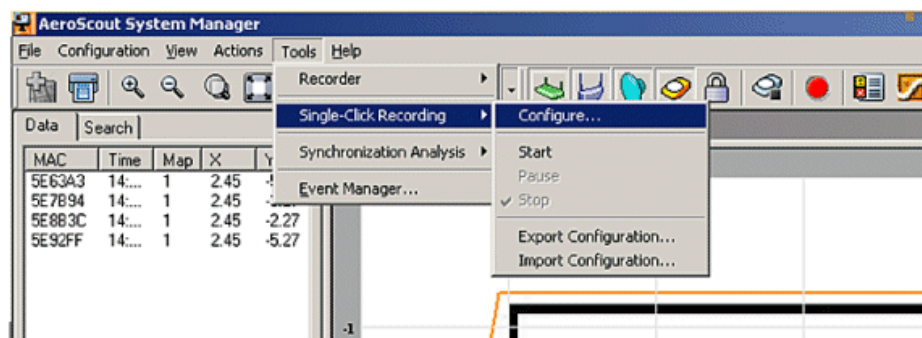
AeroScout System Manager

File Configuration View Actions Tools Help

Recorder
Single-Click Recording
Synchronization Analysis
Event Manager...

Configure...
Start
Pause
Stop
Export Configuration...
Import Configuration...

Data Search

| MAC | Time | Map | X | Y |
|---|---|---|---|---|
| 5E63A3 | 14:... | 1 | 2.45 | -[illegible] |
| 5E7B94 | 14:... | 1 | 2.45 | -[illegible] |
| 5E8B3C | 14:... | 1 | 2.45 | -2.27 |
| 5E92FF | 14:... | 1 | 2.45 | -5.27 |

-1